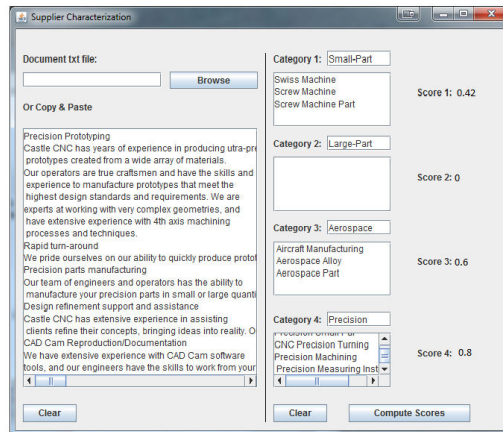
Supplier Characterization

Document txt file:

Browse

Or Copy & Paste

Precision Prototyping
Castle CNC has years of experience in producing ultra-pre prototypes created from a wide array of materials.
Our operators are true craftsmen and have the skills and experience to manufacture prototypes that meet the highest design standards and requirements. We are experts at working with very complex geometries, and have extensive experience with 4th axis machining processes and techniques.
Rapid turn-around
We pride ourselves on our ability to quickly produce protot
Precision parts manufacturing
Our team of engineers and operators has the ability to manufacture your precision parts in small or large quanti
Design refinement support and assistance
Castle CNC has extensive experience in assisting clients refine their concepts, bringing ideas into reality. O
CAD Cam Reproduction/Documentation
We have extensive experience with CAD Cam software tools, and our engineers have the skills to work from your

Clear

Category 1: Small-Part

Swiss Machine
Screw Machine
Screw Machine Part

Score 1: 0.42

Category 2: Large-Part

Score 2: 0

Category 3: Aerospace

Aircraft Manufacturing
Aerospace Alloy
Aerospace Part

Score 3: 0.6

Category 4: Precision

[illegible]
CNC Precision Turning
Precision Machining
Precision Measuring Inst

Score 4: 0.8

Clear

Compute Scores